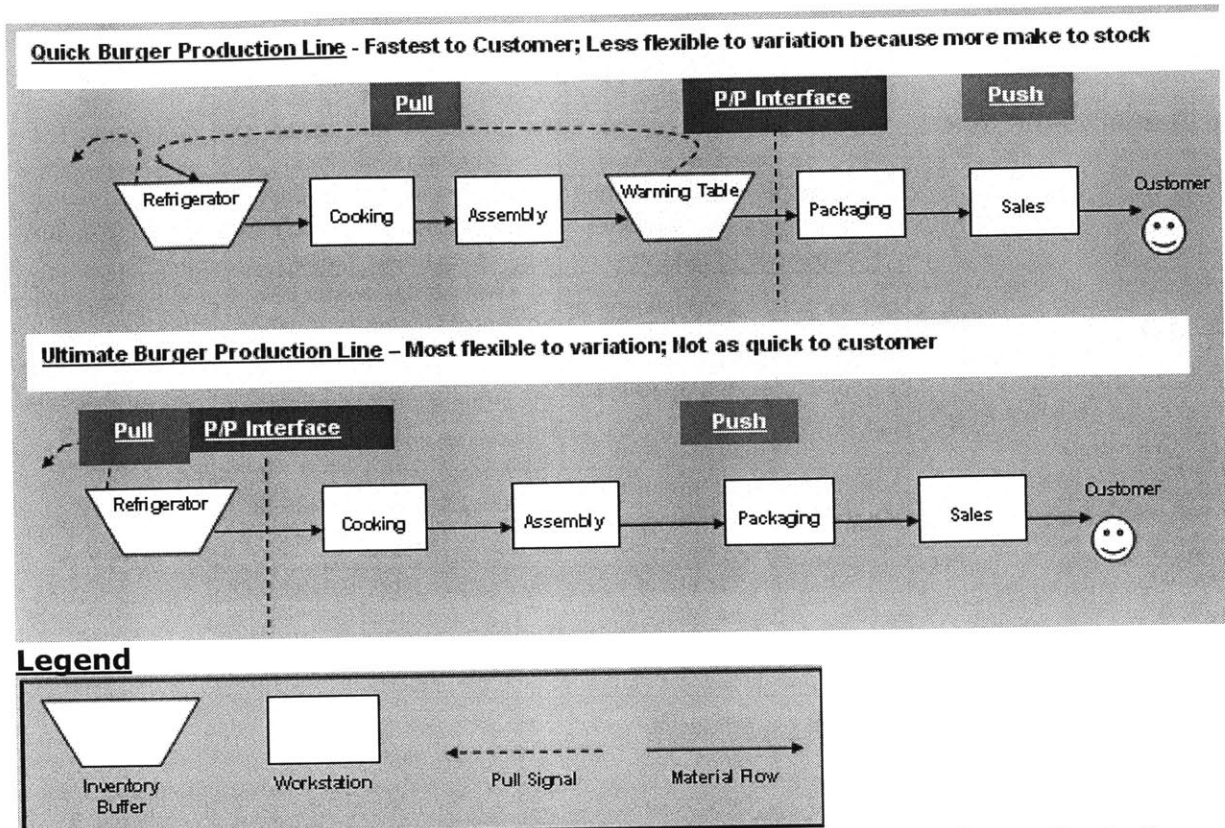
Quick Burger Production Line - Fastest to Customer; Less flexible to variation because more make to stock

Pull

P/P Interface

Push

Refrigerator

Cooking

Assembly

Warming Table

Packaging

Sales

Customer

Ultimate Burger Production Line – Most flexible to variation; Not as quick to customer

Pull

P/P Interface

Push

Refrigerator

Cooking

Assembly

Packaging

Sales

Customer

Legend

Inventory Buffer

Workstation

Pull Signal

Material Flow